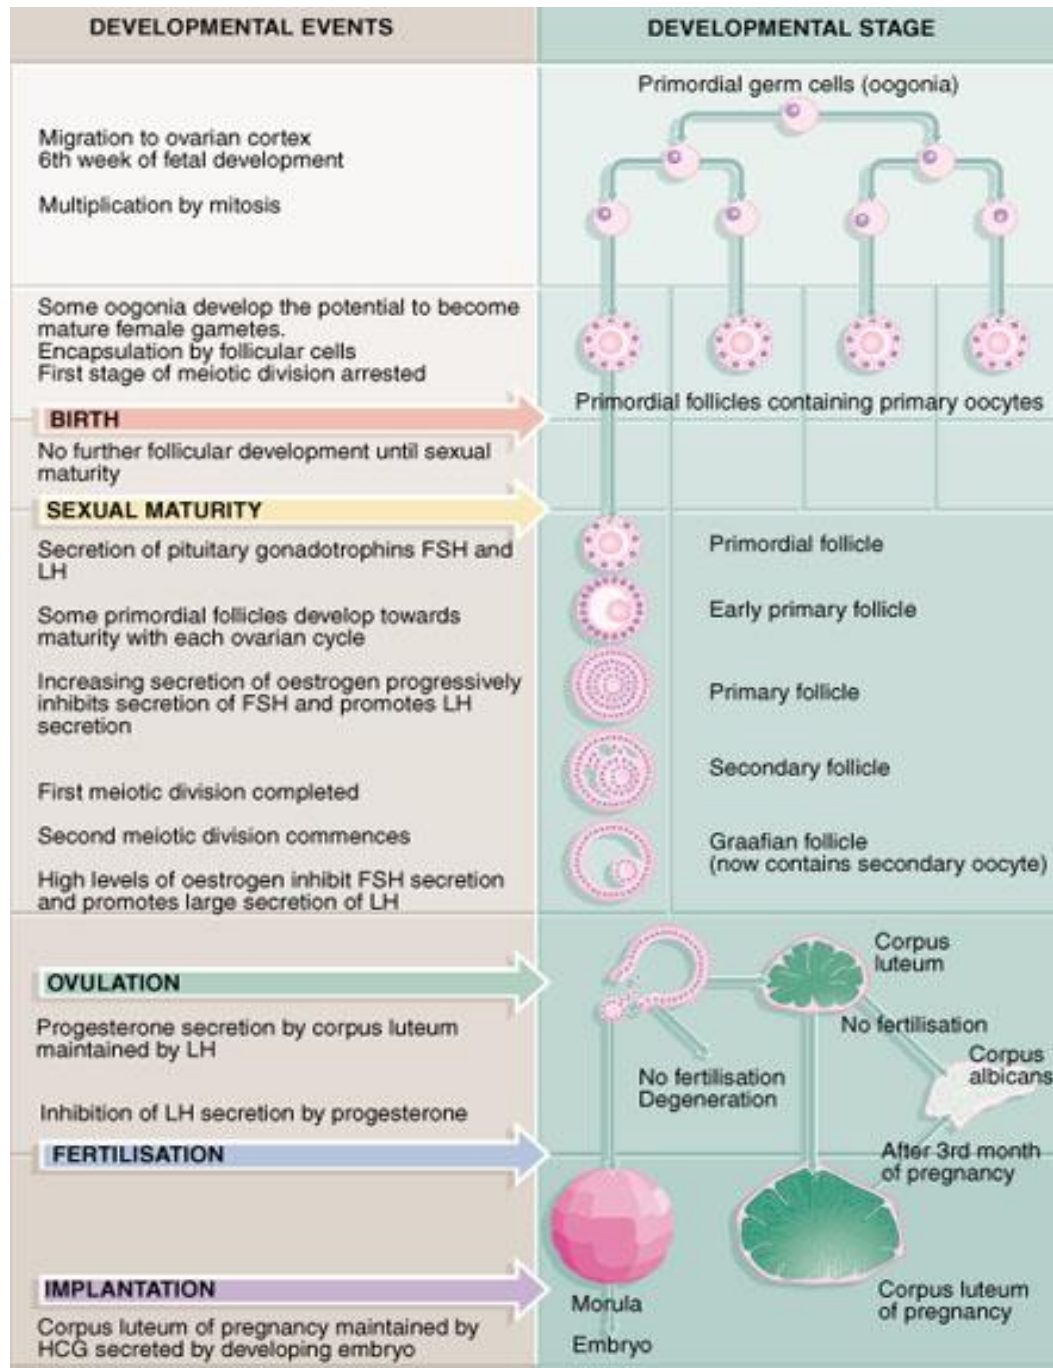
DEVELOPMENTAL EVENTS

DEVELOPMENTAL STAGE

Primordial germ cells (oogonia)

Migration to ovarian cortex 6th week of fetal development

Multiplication by mitosis

Some oogonia develop the potential to become mature female gametes. Encapsulation by follicular cells First stage of meiotic division arrested

Primordial follicles containing primary oocytes

BIRTH

No further follicular development until sexual maturity

SEXUAL MATURITY

Secretion of pituitary gonadotrophins FSH and LH

Primordial follicle

Some primordial follicles develop towards maturity with each ovarian cycle

Early primary follicle

Increasing secretion of oestrogen progressively inhibits secretion of FSH and promotes LH secretion

Primary follicle

Secondary follicle

First meiotic division completed

Second meiotic division commences

Graafian follicle (now contains secondary oocyte)

High levels of oestrogen inhibit FSH secretion and promotes large secretion of LH

Corpus luteum

OVULATION

No fertilisation

Progesterone secretion by corpus luteum maintained by LH

Corpus albicans

No fertilisation Degeneration

Inhibition of LH secretion by progesterone

FERTILISATION

After 3rd month of pregnancy

IMPLANTATION

Morula

Corpus luteum of pregnancy

Corpus luteum of pregnancy maintained by HCG secreted by developing embryo

Embryo